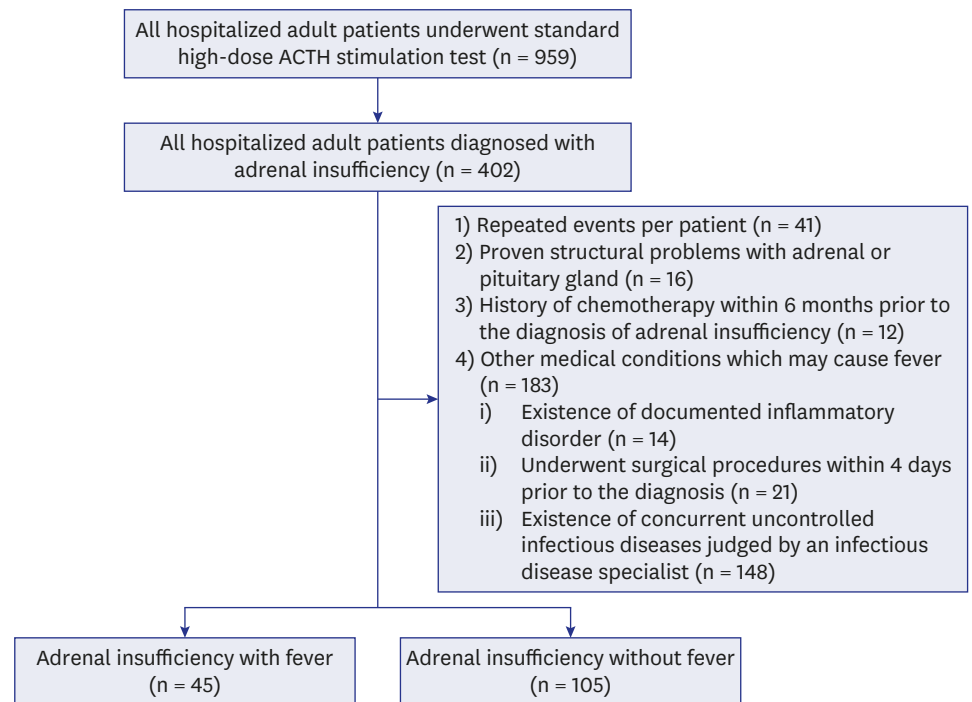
All hospitalized adult patients underwent standard high-dose ACTH stimulation test (n = 959)

All hospitalized adult patients diagnosed with adrenal insufficiency (n = 402)

1) Repeated events per patient (n = 41)
2) Proven structural problems with adrenal or pituitary gland (n = 16)
3) History of chemotherapy within 6 months prior to the diagnosis of adrenal insufficiency (n = 12)
4) Other medical conditions which may cause fever (n = 183)
i) Existence of documented inflammatory disorder (n = 14)
ii) Underwent surgical procedures within 4 days prior to the diagnosis (n = 21)
iii) Existence of concurrent uncontrolled infectious diseases judged by an infectious disease specialist (n = 148)

Adrenal insufficiency with fever (n = 45)

Adrenal insufficiency without fever (n = 105)